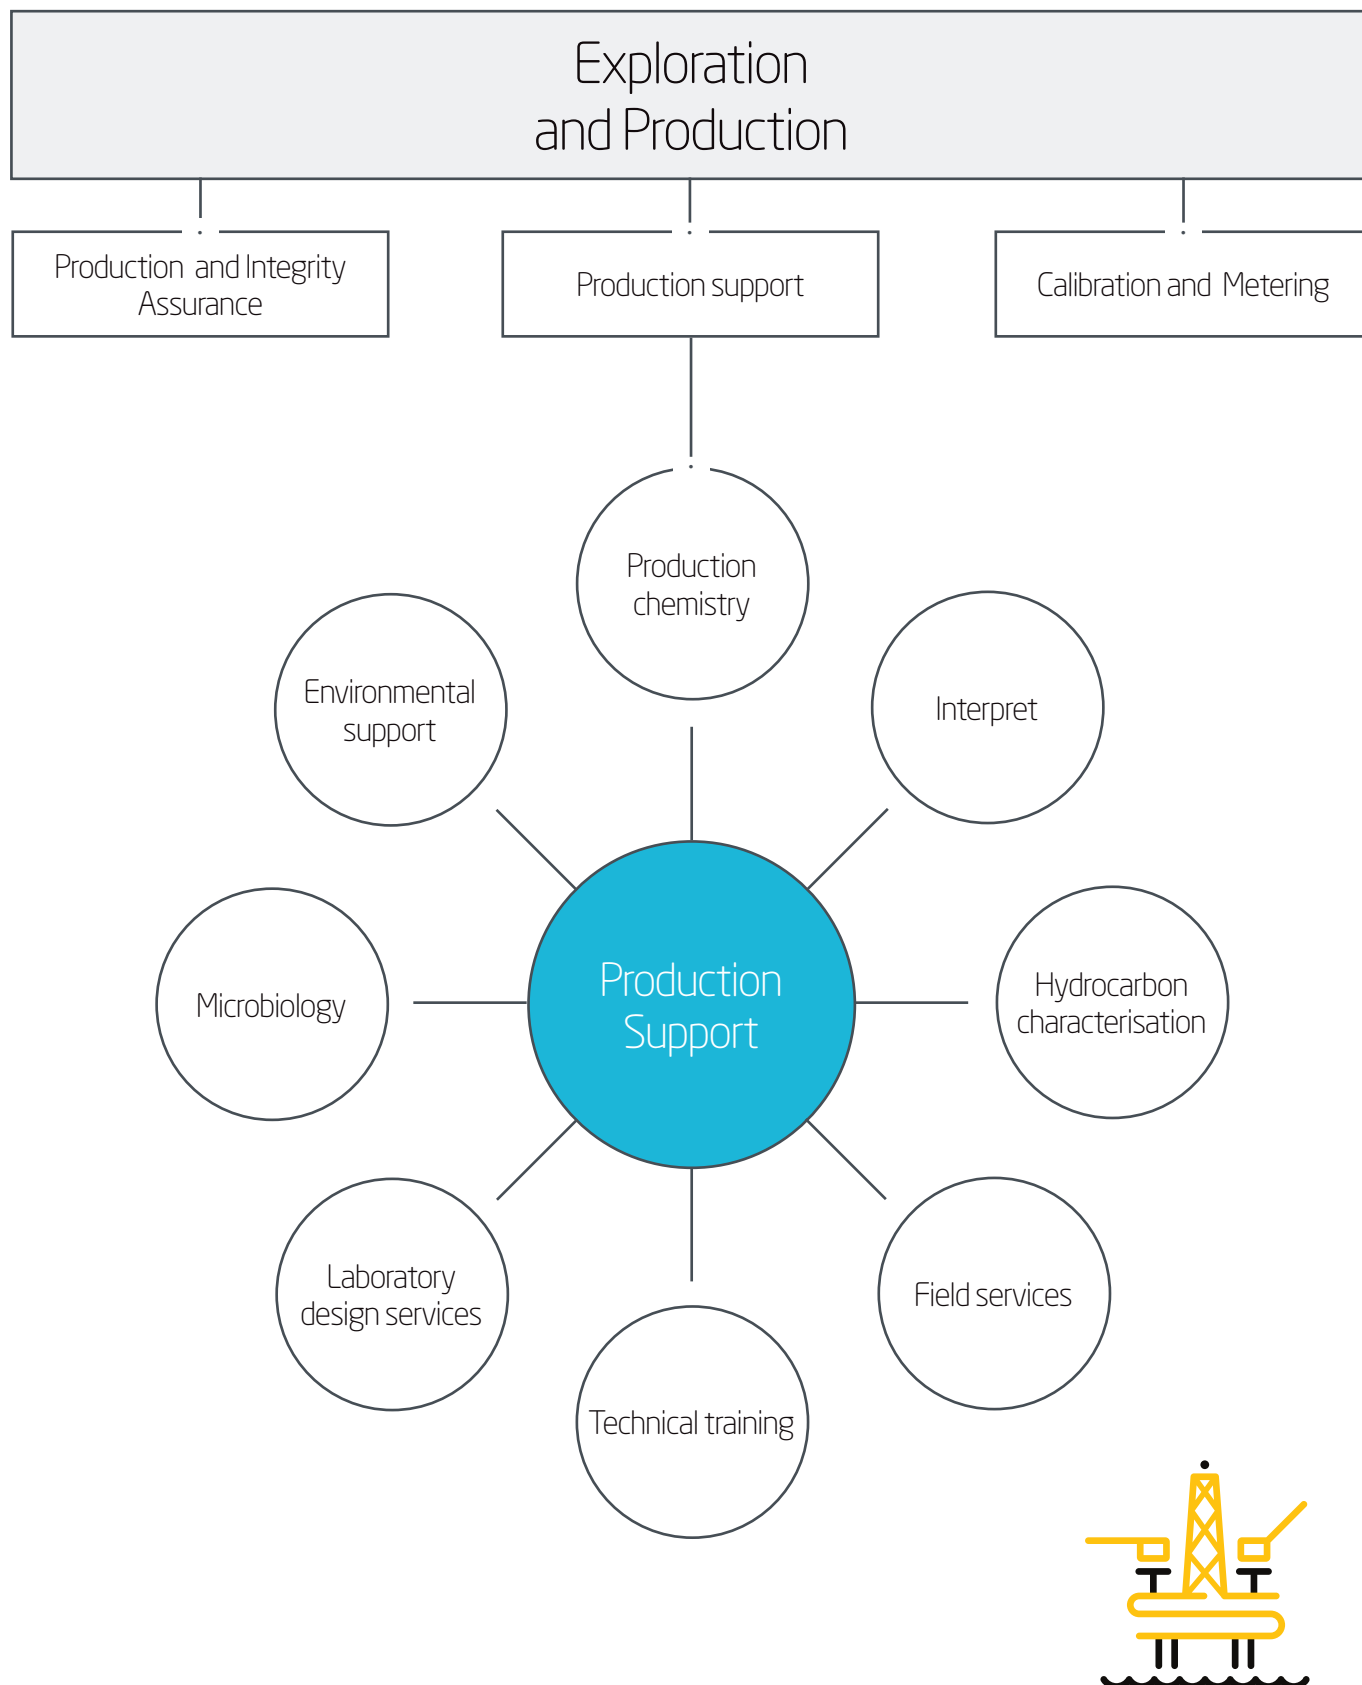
Exploration and Production

Production and Integrity Assurance

Production support

Calibration and Metering

Production chemistry

Environmental support

Interpret

Microbiology

Production Support

Hydrocarbon characterisation

Laboratory design services

Field services

Technical training